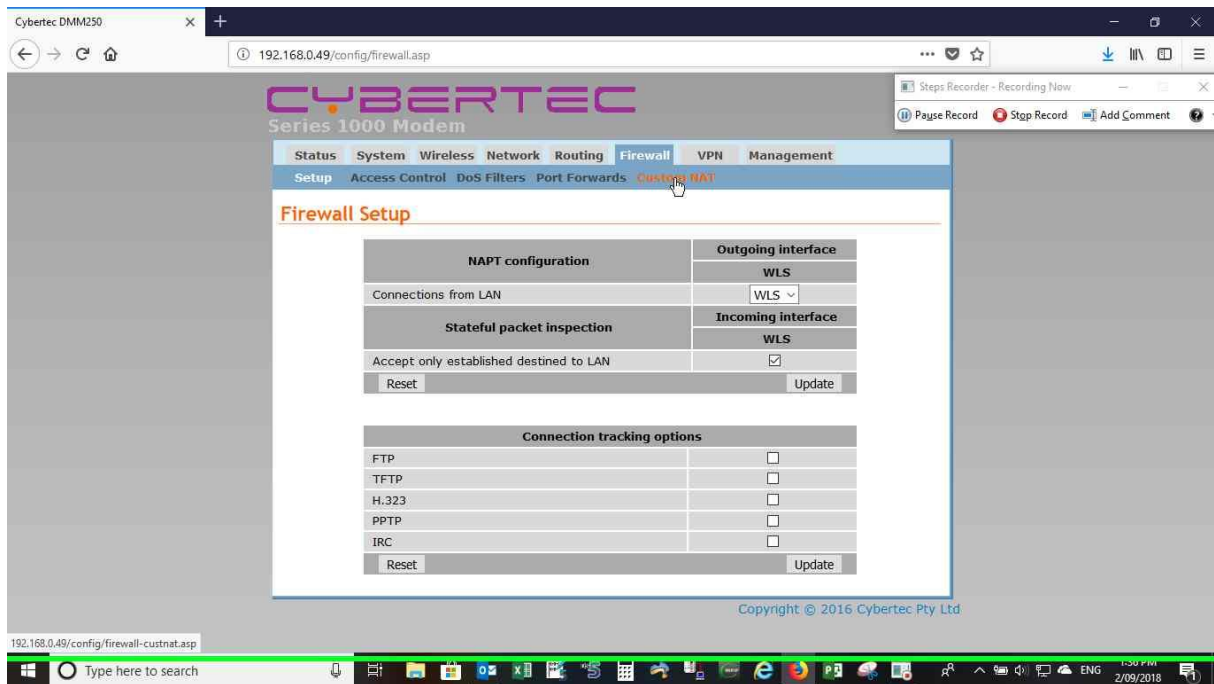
Cybertec DMM250

192.168.0.49/config/firewall.asp

Steps Recorder - Recording Now

Pause Record Stop Record Add Comment

CYBERTEC
Series 1000 Modem

Status System Wireless Network Routing Firewall VPN Management

Setup Access Control DoS Filters Port Forwards Custom NAT

Firewall Setup

| NAPT configuration | Outgoing interface |
|---|---|
| | WLS |
| Connections from LAN | WLS |
| Stateful packet inspection | Incoming interface |
| | WLS |
| Accept only established destined to LAN | ☑ |
| Reset | Update |

| Connection tracking options | |
|---|---|
| FTP | ☐ |
| TFTP | ☐ |
| H.323 | ☐ |
| PPTP | ☐ |
| IRC | ☐ |
| Reset | Update |

Copyright © 2016 Cybertec Pty Ltd

192.168.0.49/config/firewall-custnat.asp

Type here to search

ENG 1:30 PM 2/09/2018